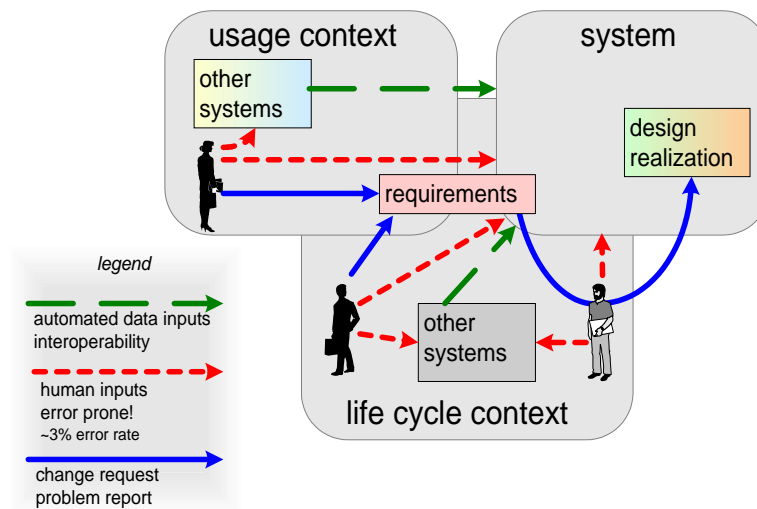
usage context

system

other systems

design realization

requirements

other systems

life cycle context

legend

automated data inputs
interoperability

human inputs
error prone!
~3% error rate

change request
problem report